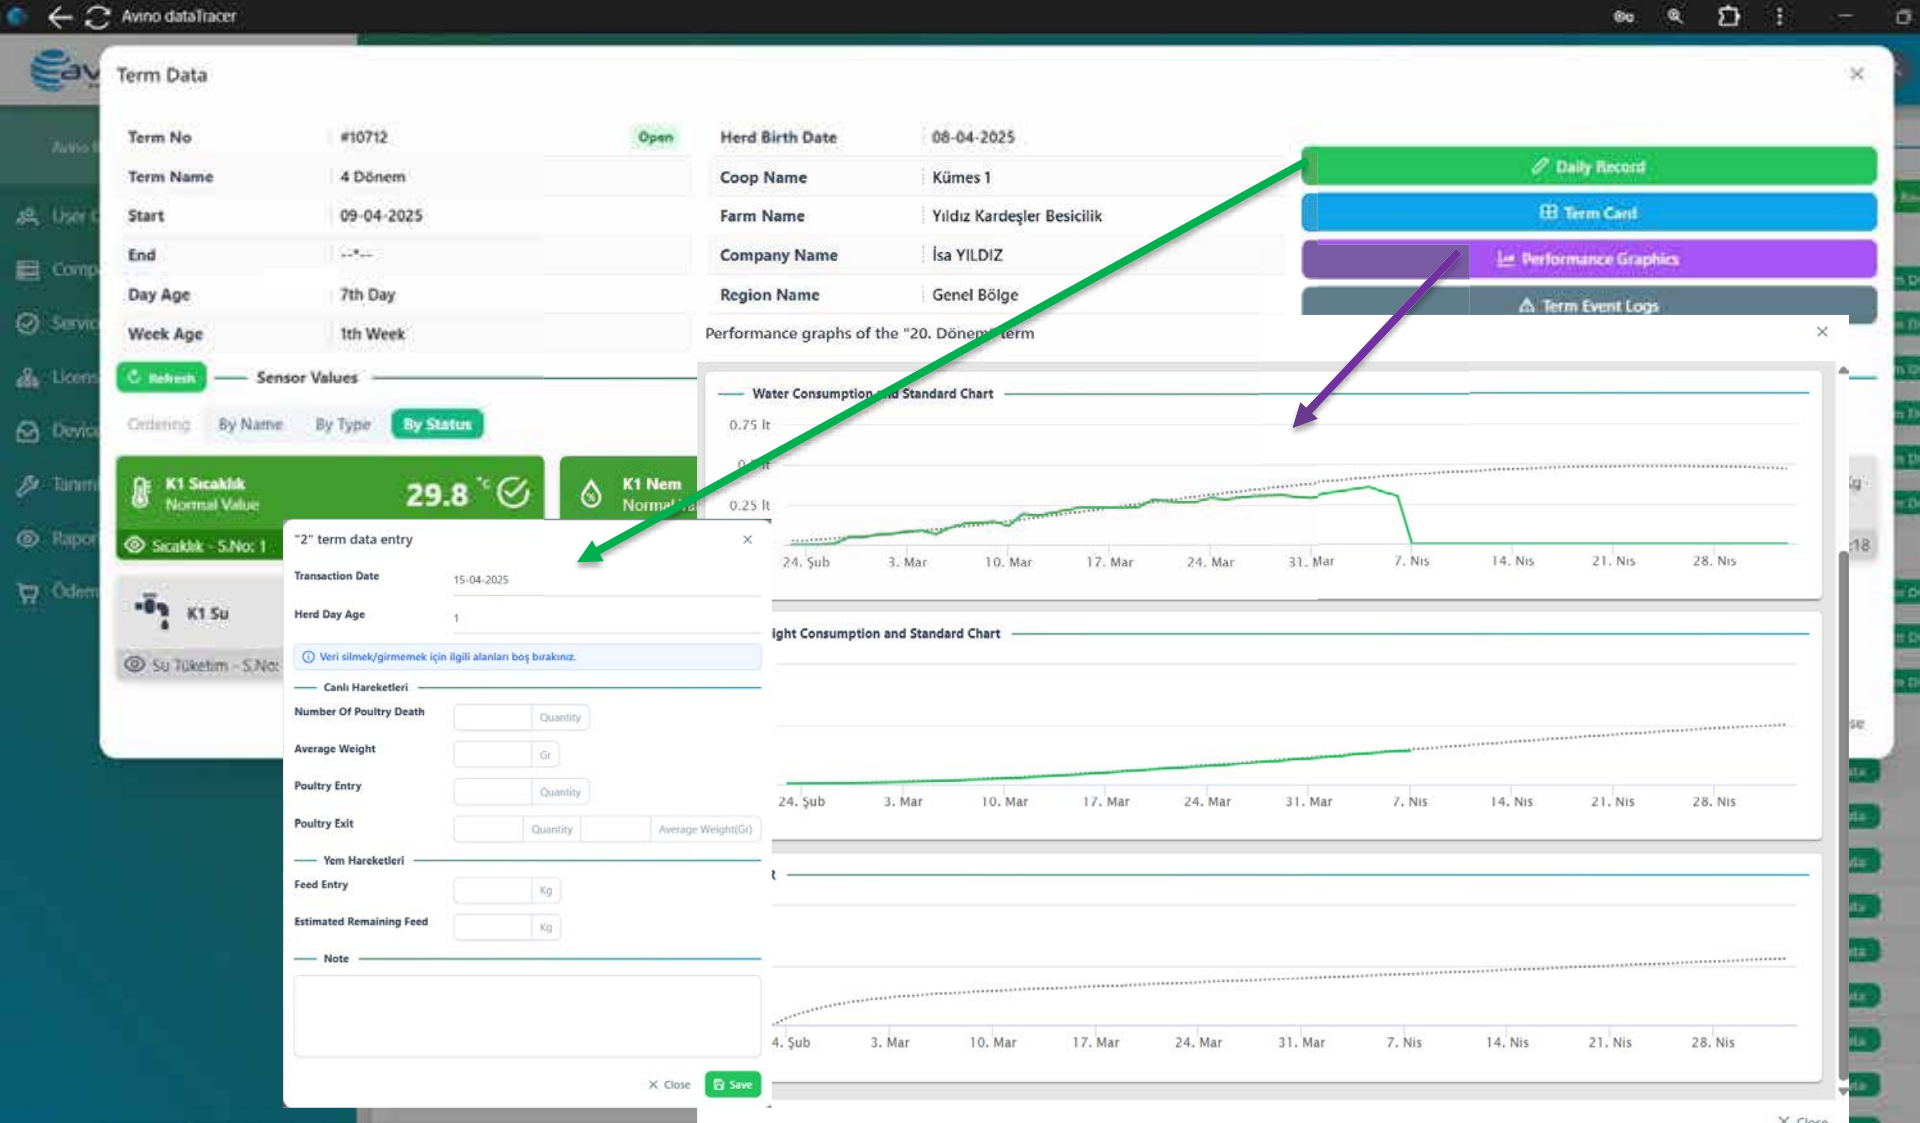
Avino dataTracer

Term Data

| Term No | #10712 | Open |
|---|---|---|
| Term Name | 4 Dönem | |
| Start | 09-04-2025 | |
| End | --.-- | |
| Day Age | 7th Day | |
| Week Age | 1th Week | |

| Herd Birth Date | 08-04-2025 |
|---|---|
| Coop Name | Kümes 1 |
| Farm Name | Yıldız Kardeşler Besicilik |
| Company Name | İsa YILDIZ |
| Region Name | Genel Bölge |

Daily Record
Term Card
Performance Graphics
Term Event Logs

Refresh
Sensor Values

Ordering By Name By Type By Status

K1 Sıcaklık
Normal Value
29.8 °c
Sıcaklık - S.No: 1

K1 Nem
Normal

K1 Su
Su Tüketim - S.No:

Performance graphs of the "20. Dönem" term

Water Consumption and Standard Chart
0.75 lt
0.25 lt
24. Şub 3. Mar 10. Mar 17. Mar 24. Mar 31. Mar 7. Nis 14. Nis 21. Nis 28. Nis

ight Consumption and Standard Chart
24. Şub 3. Mar 10. Mar 17. Mar 24. Mar 31. Mar 7. Nis 14. Nis 21. Nis 28. Nis

4. Şub 3. Mar 10. Mar 17. Mar 24. Mar 31. Mar 7. Nis 14. Nis 21. Nis 28. Nis

Close

"2" term data entry
Transaction Date 15-04-2025
Herd Day Age 1
Veri silmek/girmemek için ilgili alanları boş bırakınız.
Canlı Hareketleri
Number Of Poultry Death Quantity
Average Weight Gr
Poultry Entry Quantity
Poultry Exit Quantity Average Weight(Gr)
Yem Hareketleri
Feed Entry Kg
Estimated Remaining Feed Kg
Note
Close Save